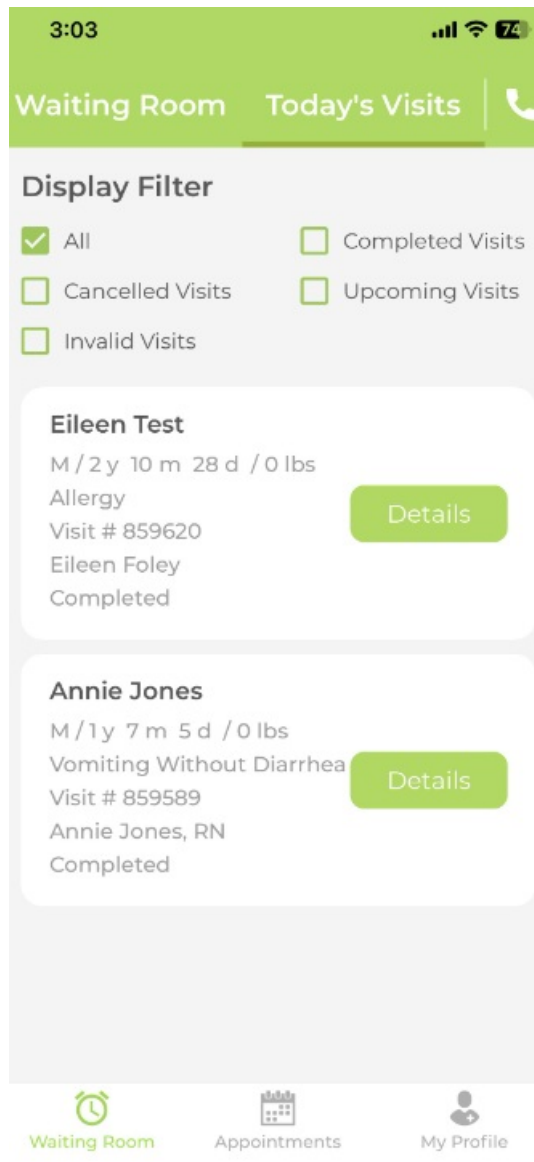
3:03

74

Waiting Room Today's Visits

Display Filter

All
Completed Visits
Cancelled Visits
Upcoming Visits
Invalid Visits

Eileen Test
M / 2 y 10 m 28 d / 0 lbs
Allergy
Visit # 859620
Eileen Foley
Completed

Details

Annie Jones
M / 1 y 7 m 5 d / 0 lbs
Vomiting Without Diarrhea
Visit # 859589
Annie Jones, RN
Completed

Details

Waiting Room Appointments My Profile